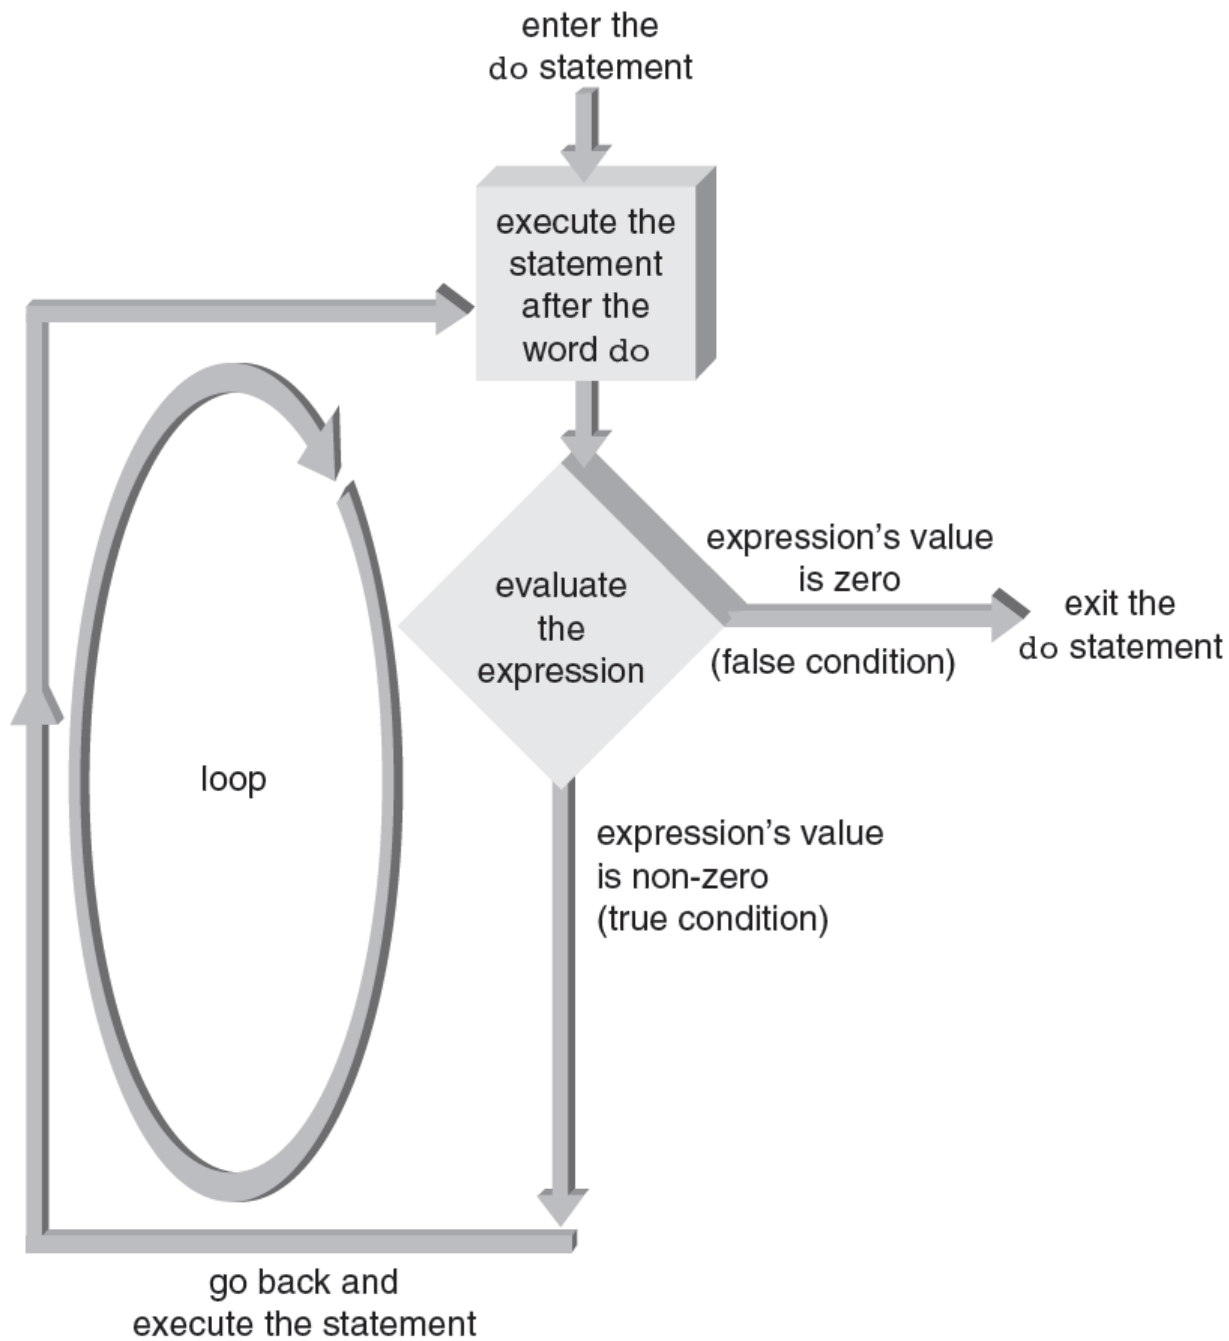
enter the do statement

execute the statement after the word do

evaluate the expression

expression's value is zero

(false condition)

exit the do statement

loop

expression's value is non-zero (true condition)

go back and execute the statement